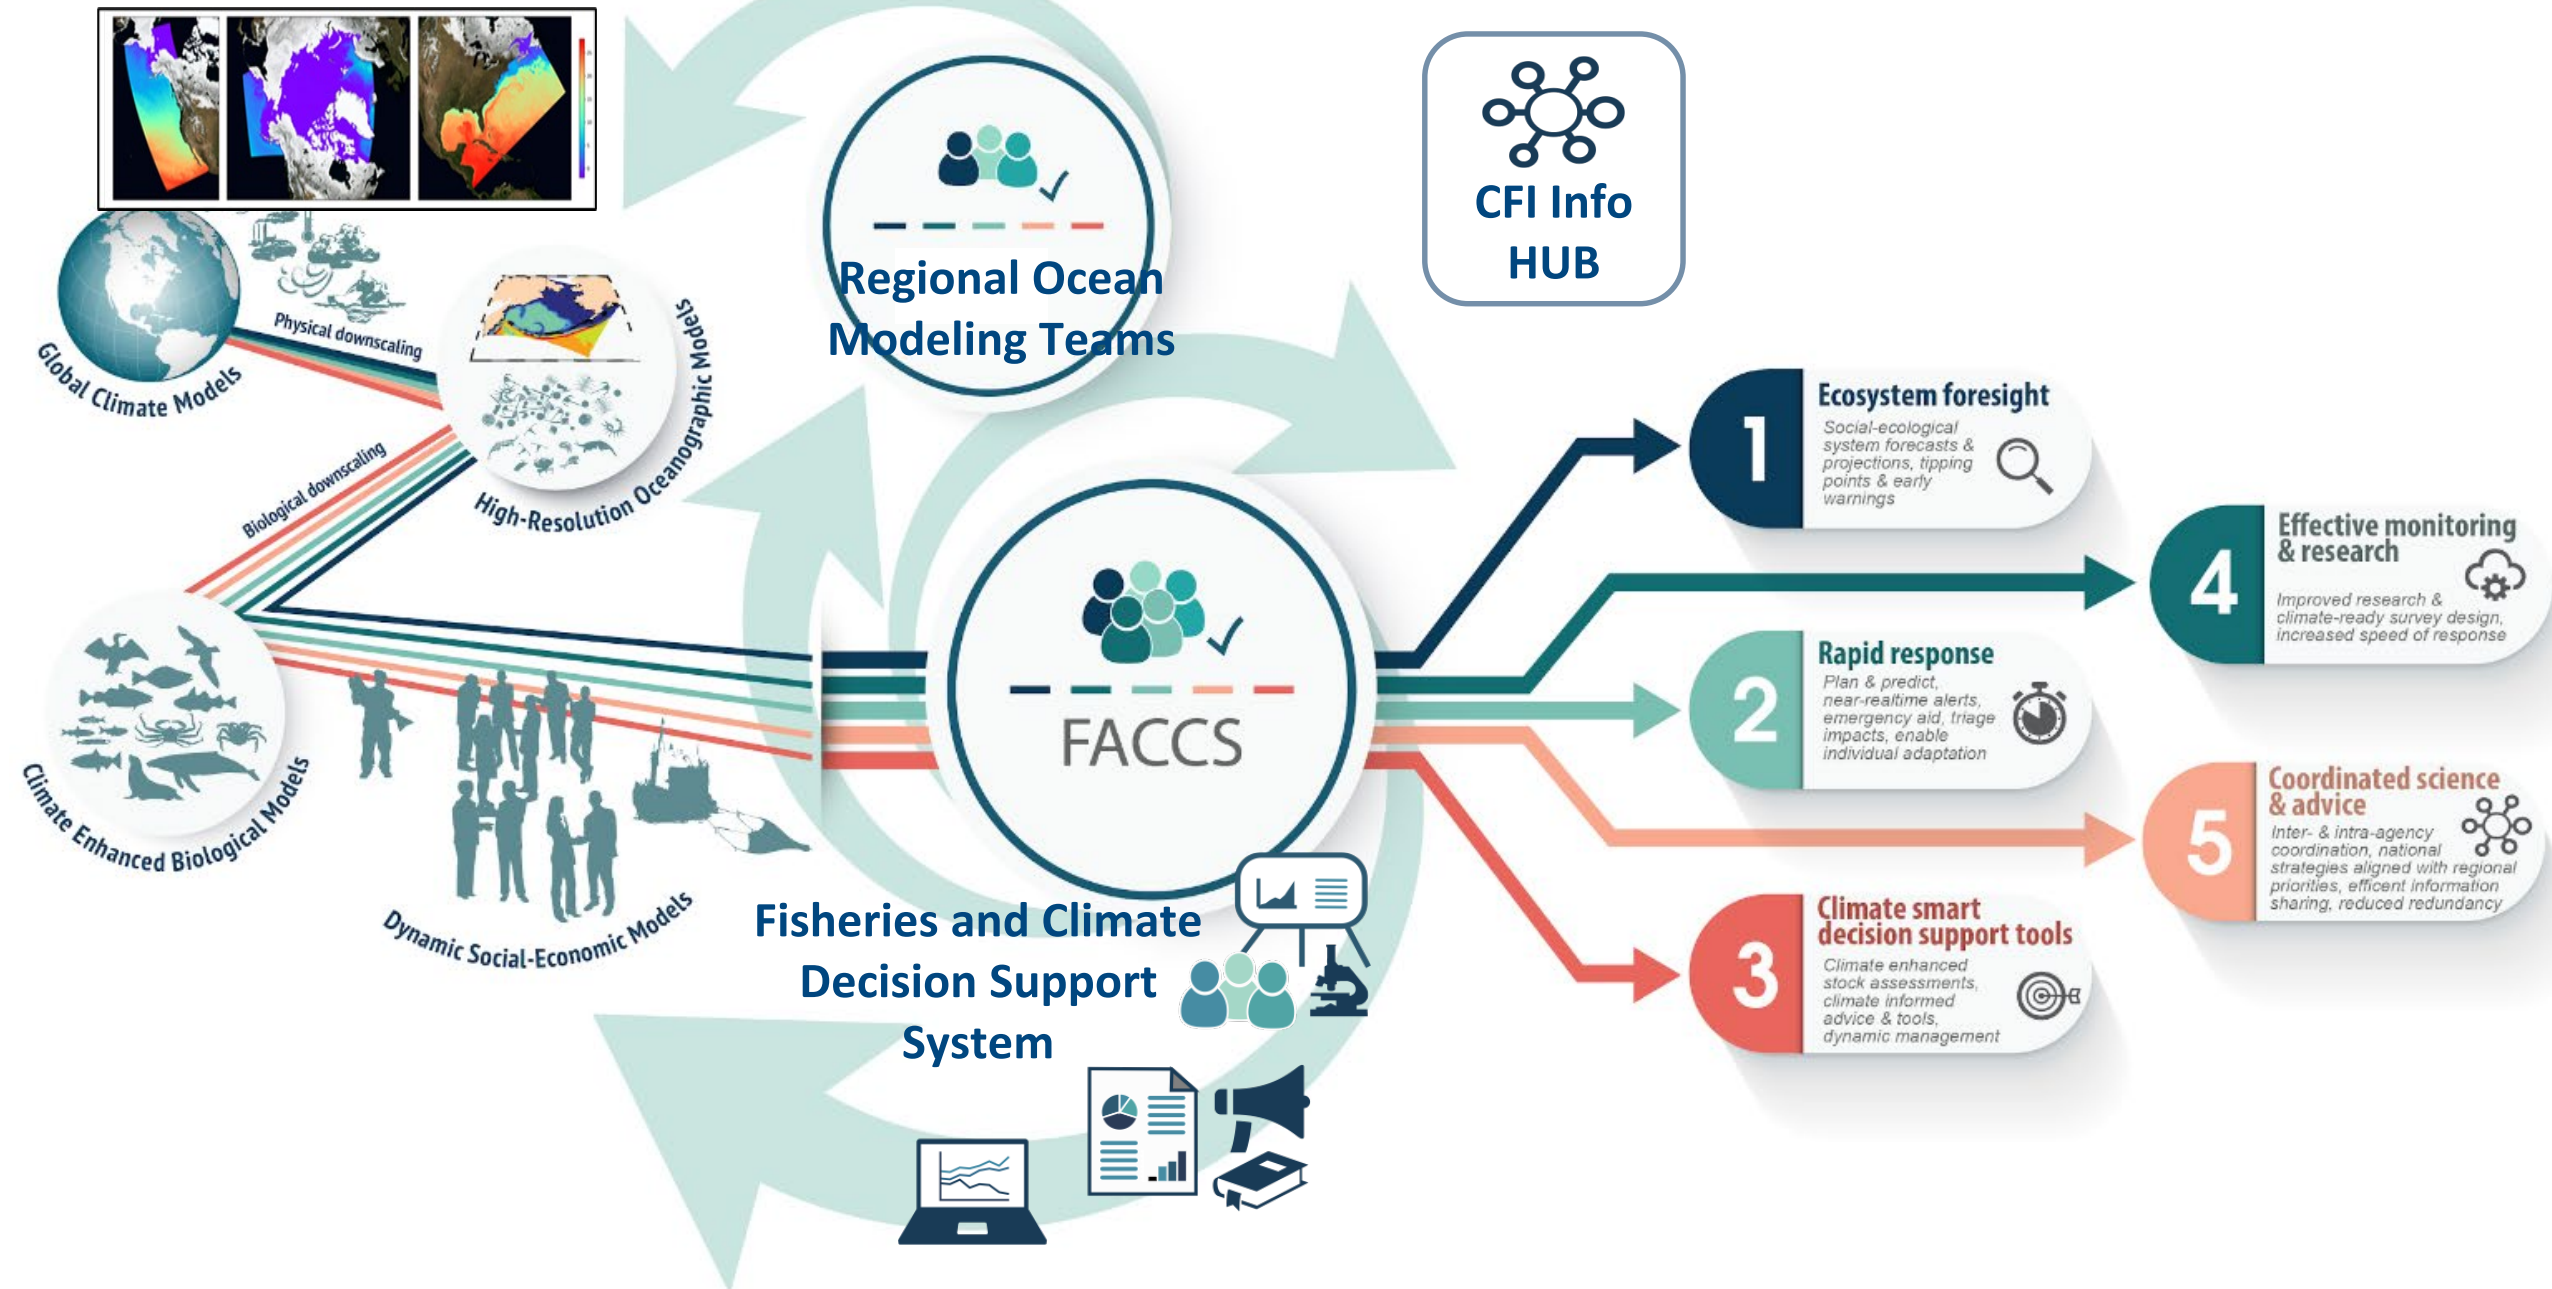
CFI Info HUB

Regional Ocean Modeling Teams

Global Climate Models

Physical downscaling

High-Resolution Oceanographic Models

Biological downscaling

Climate Enhanced Biological Models

Dynamic Social-Economic Models

FACCS

Fisheries and Climate Decision Support System

1 Ecosystem foresight
Social-ecological system forecasts & projections, tipping points & early warnings

4 Effective monitoring & research
Improved research & climate-ready survey design, increased speed of response

2 Rapid response
Plan & predict, near-realtime alerts, emergency aid, triage impacts, enable individual adaptation

5 Coordinated science & advice
Inter- & intra-agency coordination, national strategies aligned with regional priorities, efficent information sharing, reduced redundancy

3 Climate smart decision support tools
Climate enhanced stock assessments, climate informed advice & tools, dynamic management